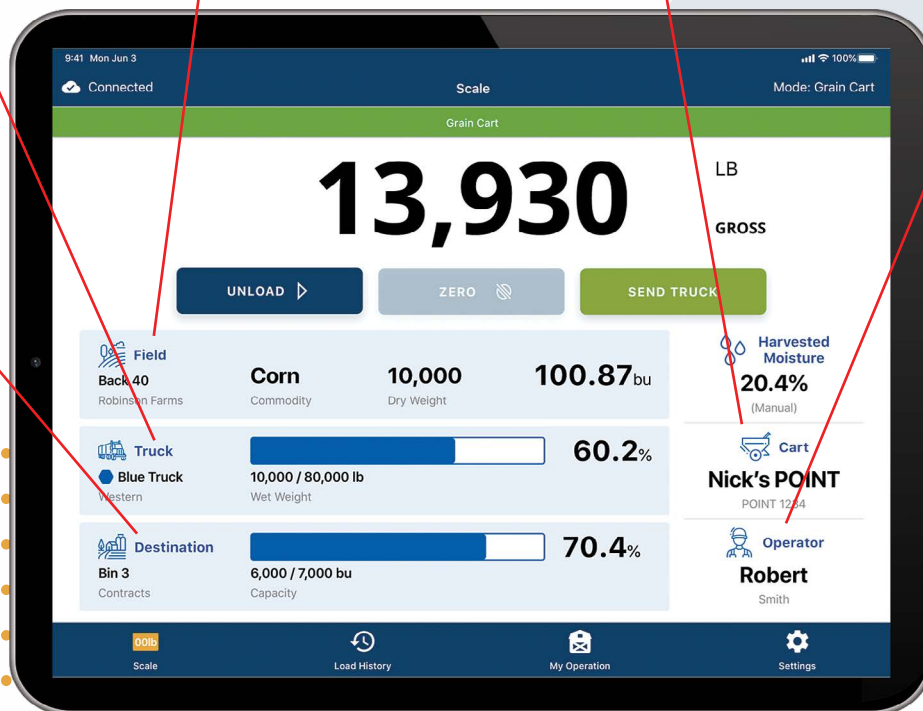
9:41 Mon Jun 3

100%

Connected

Scale

Mode: Grain Cart

Grain Cart

13,930

LB

GROSS

UNLOAD

ZERO

SEND TRUCK

Field

Back 40

Robinson Farms

Corn

Commodity

10,000

Dry Weight

100.87bu

Harvested Moisture

20.4%

(Manual)

Truck

Blue Truck

Western

10,000 / 80,000 lb

Wet Weight

60.2%

Cart

Nick's POINT

POINT 1234

Destination

Bin 3

Contracts

6,000 / 7,000 bu

Capacity

70.4%

Operator

Robert

Smith

00lb

Scale

Load History

My Operation

Settings